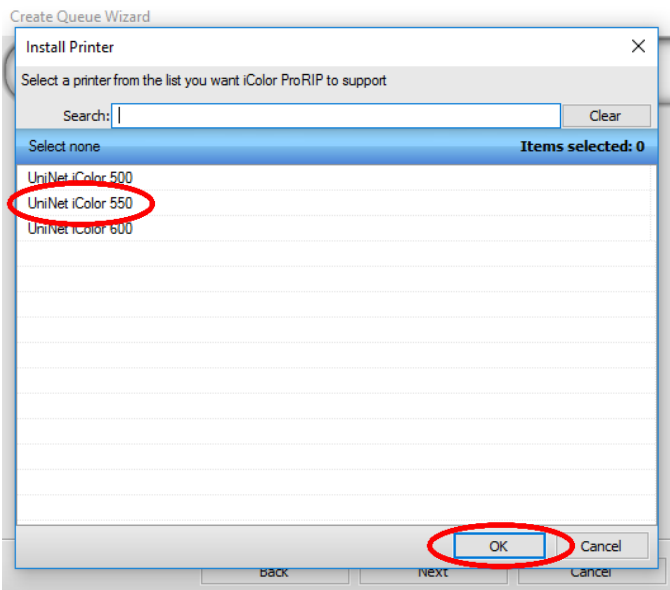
Create Queue Wizard

Install Printer

Select a printer from the list you want iColor ProRIP to support

Search:

Clear

Select none

Items selected: 0

UniNet iColor 500

UniNet iColor 550

UniNet iColor 600

OK

Cancel

Back

Next

Cancel